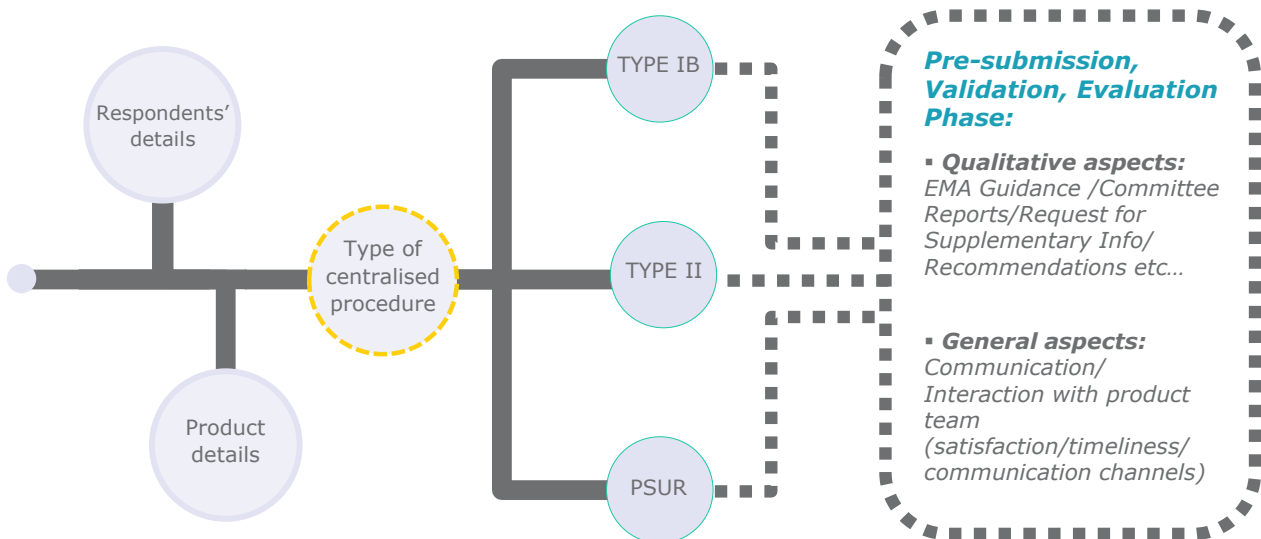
Respondents' details

Product details

Type of centralised procedure

TYPE IB

TYPE II

PSUR

Pre-submission, Validation, Evaluation Phase:

▪ Qualitative aspects: EMA Guidance /Committee Reports/Request for Supplementary Info/ Recommendations etc…

▪ General aspects: Communication/ Interaction with product team (satisfaction/timeliness/ communication channels)